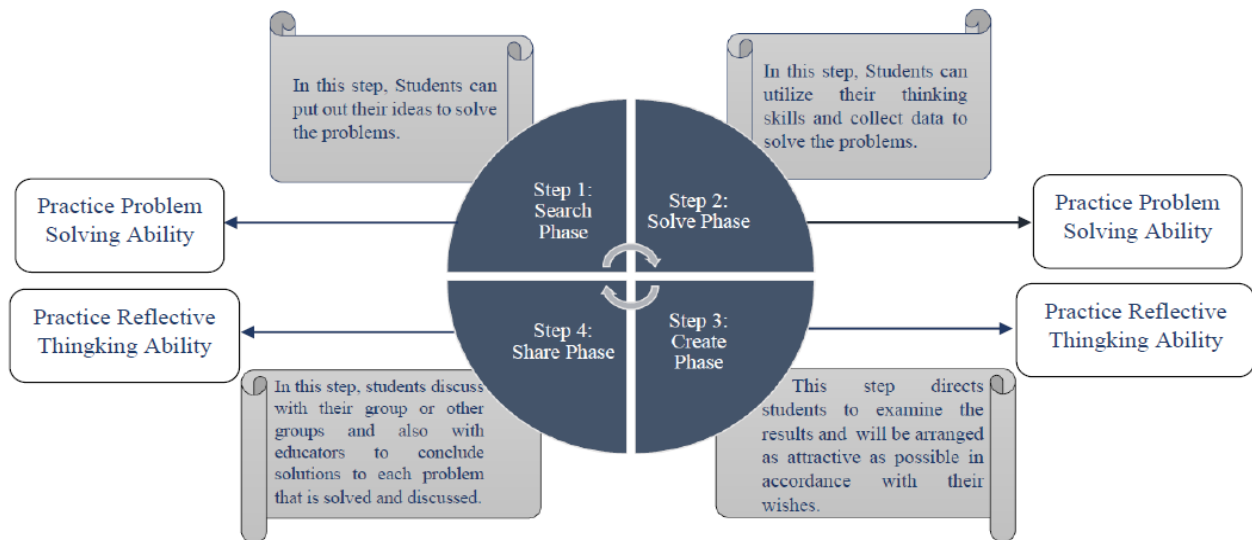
In this step, Students can put out their ideas to solve the problems.

In this step, Students can utilize their thinking skills and collect data to solve the problems.

Practice Problem Solving Ability

Step 1: Search Phase

Step 2: Solve Phase

Practice Problem Solving Ability

Practice Reflective Thingking Ability

Step 4: Share Phase

Step 3: Create Phase

Practice Reflective Thingking Ability

In this step, students discuss with their group or other groups and also with educators to conclude solutions to each problem that is solved and discussed.

This step directs students to examine the results and will be arranged as attractive as possible in accordance with their wishes.